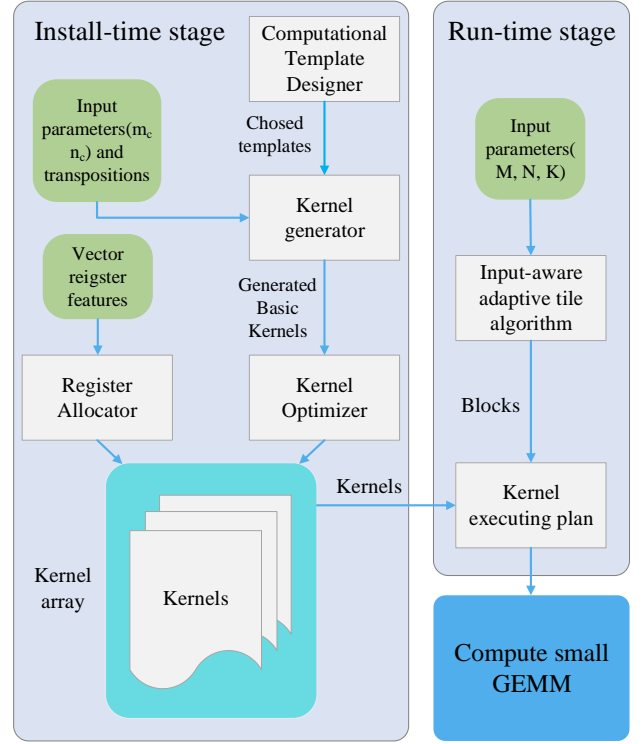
Install-time stage

Computational Template Designer

Chosed templates

Input parameters($m_c$ $n_c$) and transpositions

Kernel generator

Vector reigster features

Generated Basic Kernels

Register Allocator

Kernel Optimizer

Kernel array

Kernels

Kernels

Run-time stage

Input parameters( M, N, K)

Input-aware adaptive tile algorithm

Blocks

Kernel executing plan

Compute small GEMM